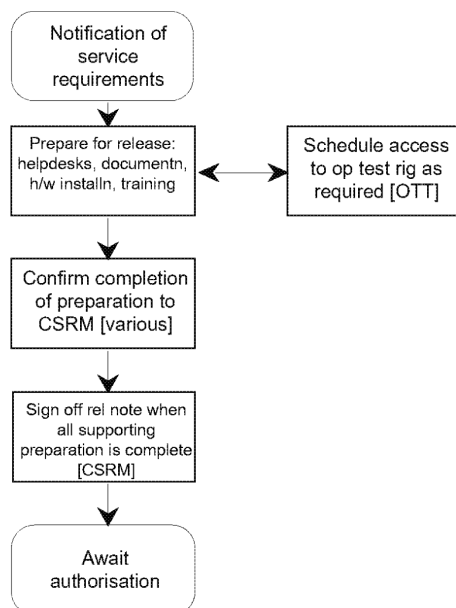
Notification of service requirements

Prepare for release: helpdesks, documentn, h/w installn, training

Schedule access to op test rig as required [OTT]

Confirm completion of preparation to CSRM [various]

Sign off rel note when all supporting preparation is complete [CSRM]

Await authorisation